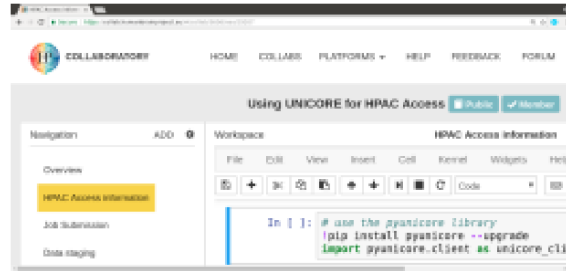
HPAC Access Inform ×

Secure | https://collab.humanbrainproject.eu/#/collab/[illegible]

COLLABORATORY

HOME COLLABS PLATFORMS ▾ HELP FEEDBACK FORUM

Using UNICORE for HPAC Access Public Member

Navigation ADD

Overview

HPAC Access information

Job Submission

Data staging

Workspace HPAC Access information

File Edit View Insert Cell Kernel Widgets Hel

Code

In [ ]: # use the pyunicore library
!pip install pyunicore --upgrade
import pyunicore.client as unicore_cli